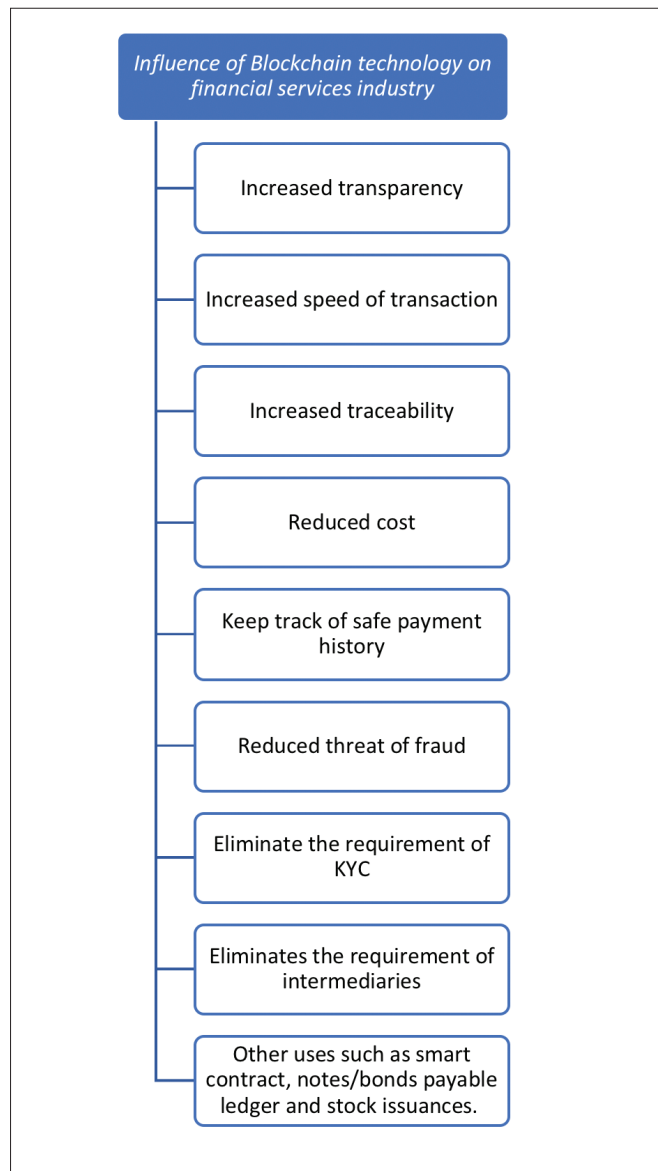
Influence of Blockchain technology on financial services industry

Increased transparency

Increased speed of transaction

Increased traceability

Reduced cost

Keep track of safe payment history

Reduced threat of fraud

Eliminate the requirement of KYC

Eliminates the requirement of intermediaries

Other uses such as smart contract, notes/bonds payable ledger and stock issuances.